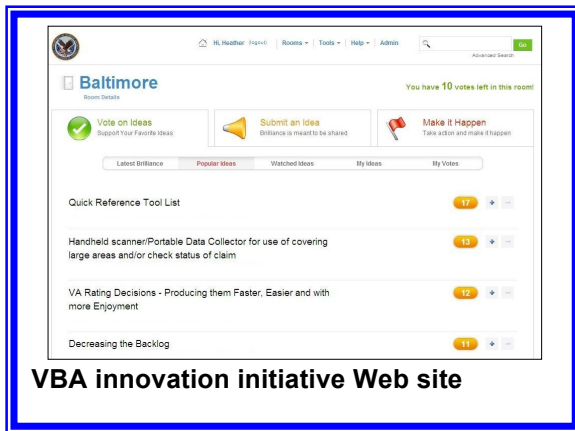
Hi, Heather Sign out | Rooms | Tools | Help | Admin

Go

Advanced Search

Baltimore

Room Details

You have 10 votes left in this room!

Vote on Ideas
Support Your Favorite Ideas

Submit an Idea
Brilliance is meant to be shared

Make it Happen
Take action and make it happen

Latest Brilliance | Popular Ideas | Watched Ideas | My Ideas | My Votes

Quick Reference Tool List 17 + −

Handheld scanner/Portable Data Collector for use of covering large areas and/or check status of claim 13 + −

VA Rating Decisions - Producing them Faster, Easier and with more Enjoyment 12 + −

Decreasing the Backlog 11 + −

VBA innovation initiative Web site